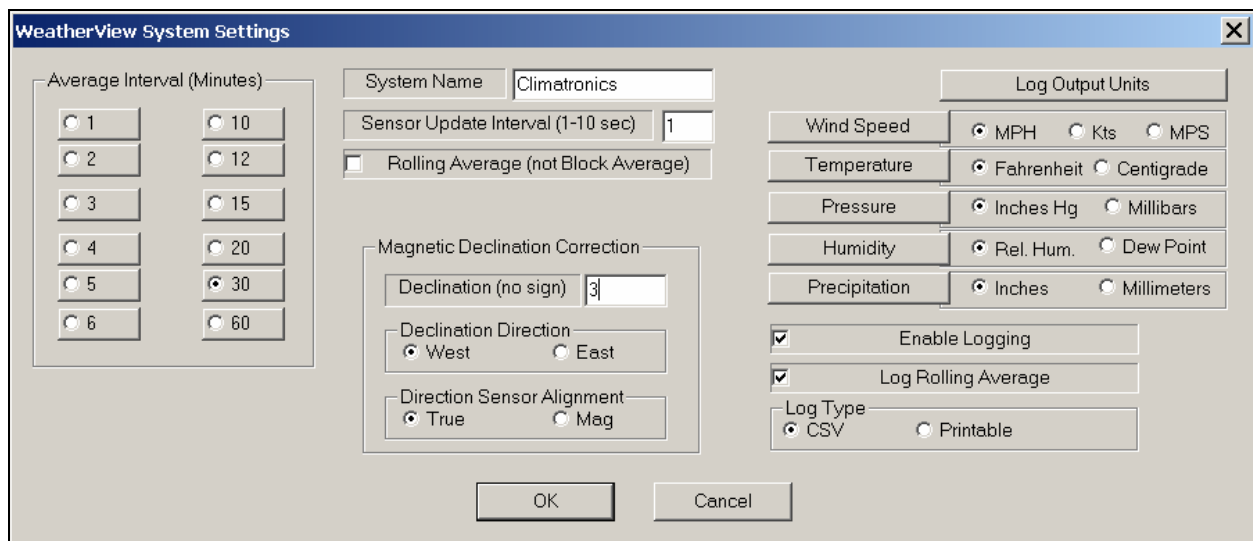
WeatherView System Settings

Average Interval (Minutes)

1
10
2
12
3
15
4
20
5
30
6
60

System Name Climatronics

Sensor Update Interval (1-10 sec) 1

Rolling Average (not Block Average)

Magnetic Declination Correction

Declination (no sign) 3

Declination Direction
West East

Direction Sensor Alignment
True Mag

Log Output Units

Wind Speed MPH Kts MPS

Temperature Fahrenheit Centigrade

Pressure Inches Hg Millibars

Humidity Rel. Hum. Dew Point

Precipitation Inches Millimeters

Enable Logging

Log Rolling Average

Log Type
CSV Printable

OK Cancel